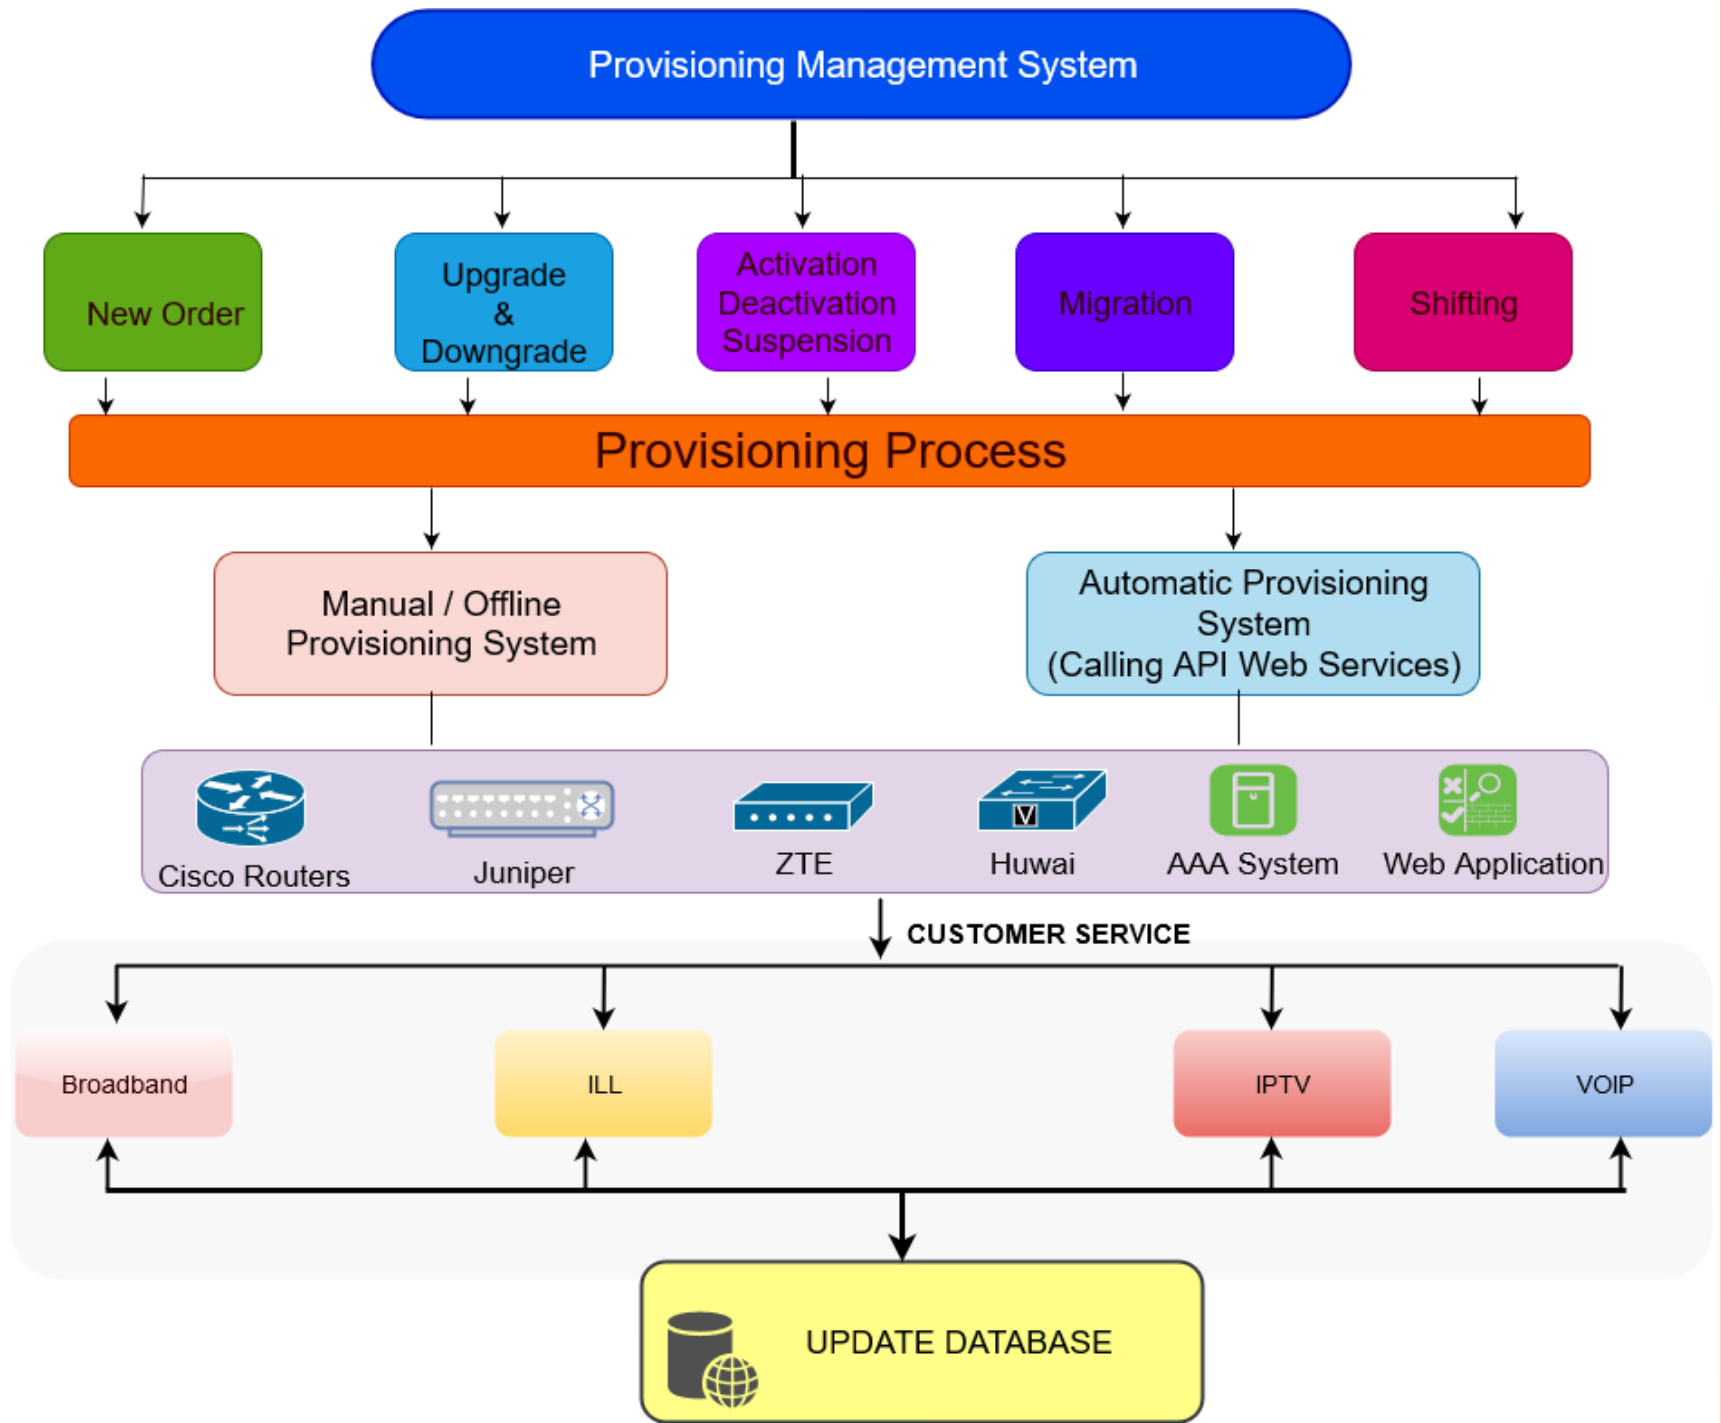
Provisioning Management System

New Order

Upgrade & Downgrade

Activation Deactivation Suspension

Migration

Shifting

Provisioning Process

Manual / Offline Provisioning System

Automatic Provisioning System (Calling API Web Services)

Cisco Routers

Juniper

ZTE

Huwai

AAA System

Web Application

CUSTOMER SERVICE

Broadband

ILL

IPTV

VOIP

UPDATE DATABASE